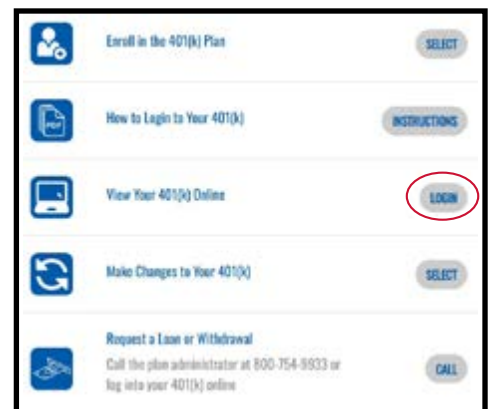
Enroll in the 401(k) Plan

SELECT

PDF

How to Login to Your 401(k)

INSTRUCTIONS

View Your 401(k) Online

LOGIN

Make Changes to Your 401(k)

SELECT

Request a Loan or Withdrawal

Call the plan administrator at 800-754-9933 or log into your 401(k) online

CALL